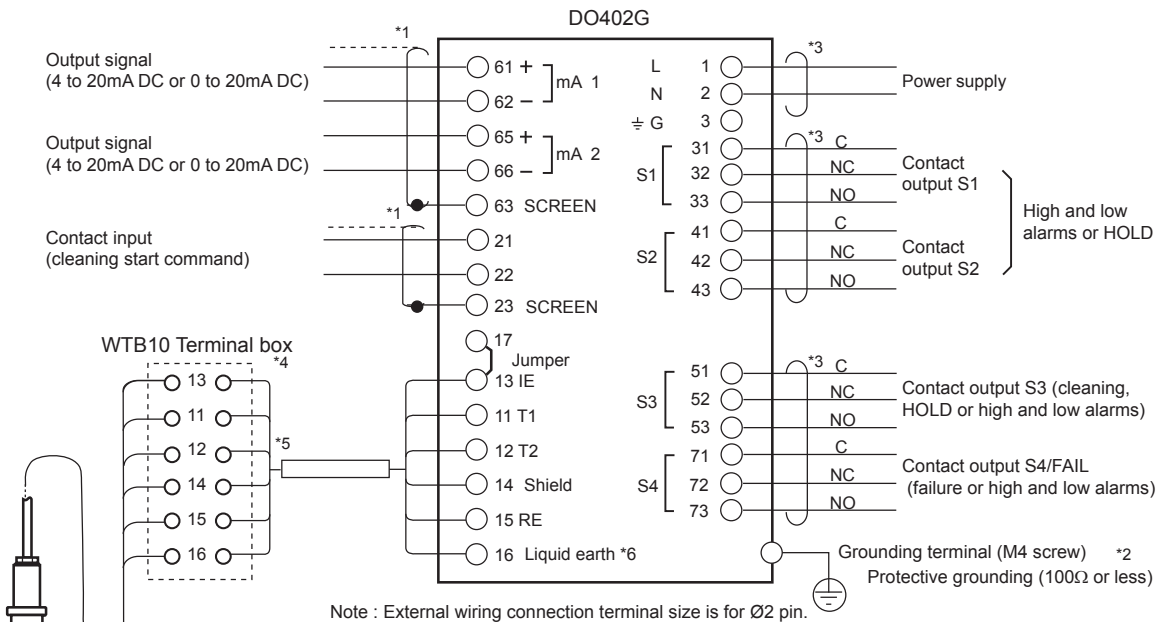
DO402G

*1

Output signal
(4 to 20mA DC or 0 to 20mA DC)

61 +
62 –
mA 1

Output signal
(4 to 20mA DC or 0 to 20mA DC)

65 +
66 –
mA 2

63 SCREEN

*1

Contact input
(cleaning start command)

21
22
23 SCREEN

L 1
N 2
$\doteq$ G 3

*3

Power supply

*3
S1
31 C
32 NC
33 NO
Contact output S1

S2
41 C
42 NC
43 NO
Contact output S2

High and low alarms or HOLD

WTB10 Terminal box

*4

13
11
12
14
15
16

*5

17
Jumper
13 IE
11 T1
12 T2
14 Shield
15 RE
16 Liquid earth *6

*3
S3
51 C
52 NC
53 NO
Contact output S3 (cleaning, HOLD or high and low alarms)

S4
71 C
72 NC
73 NO
Contact output S4/FAIL (failure or high and low alarms)

Grounding terminal (M4 screw) *2
Protective grounding (100Ω or less)

Note : External wiring connection terminal size is for Ø2 pin.